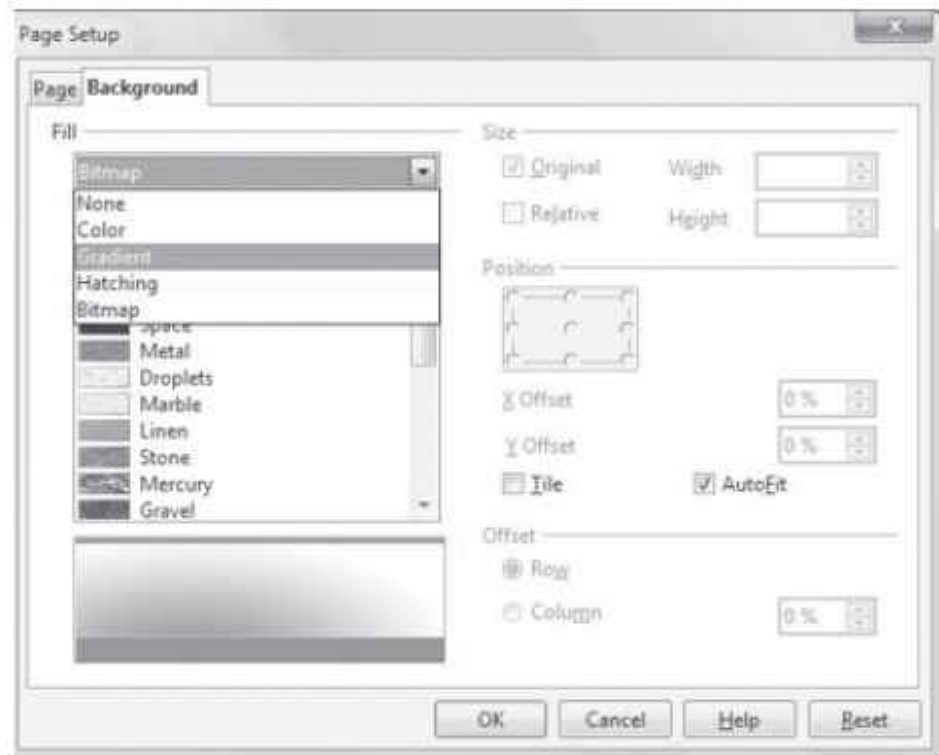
Page Setup

Page Background

Fill

Bitmap

None
Color
Gradient
Hatching
Bitmap

Space
Metal
Droplets
Marble
Linen
Stone
Mercury
Gravel

Size

Original Width

Relative Height

Position

X Offset 0 %

Y Offset 0 %

Tile AutoFit

Offset

Row

Column 0 %

OK Cancel Help Reset